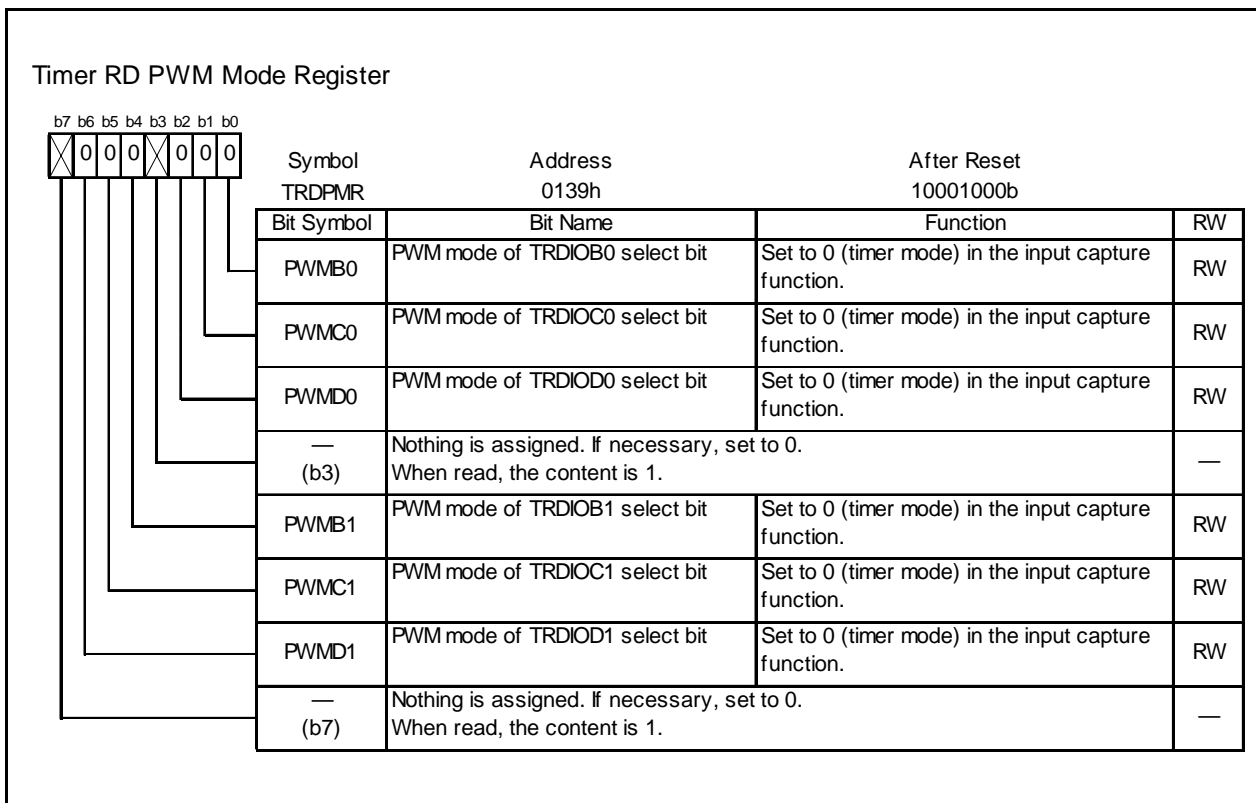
Timer RD PWM Mode Register

b7 b6 b5 b4 b3 b2 b1 b0

0 0 0 0 0 0

| Symbol | Address | After Reset |
|---|---|---|
| TRDPMR | 0139h | 10001000b |

| Bit Symbol | Bit Name | Function | RW |
|---|---|---|---|
| PWMB0 | PWM mode of TRDIOB0 select bit | Set to 0 (timer mode) in the input capture function. | RW |
| PWMC0 | PWM mode of TRDIOC0 select bit | Set to 0 (timer mode) in the input capture function. | RW |
| PWMD0 | PWM mode of TRDIOD0 select bit | Set to 0 (timer mode) in the input capture function. | RW |
| — (b3) | Nothing is assigned. If necessary, set to 0. When read, the content is 1. | | — |
| PWMB1 | PWM mode of TRDIOB1 select bit | Set to 0 (timer mode) in the input capture function. | RW |
| PWMC1 | PWM mode of TRDIOC1 select bit | Set to 0 (timer mode) in the input capture function. | RW |
| PWMD1 | PWM mode of TRDIOD1 select bit | Set to 0 (timer mode) in the input capture function. | RW |
| — (b7) | Nothing is assigned. If necessary, set to 0. When read, the content is 1. | | — |